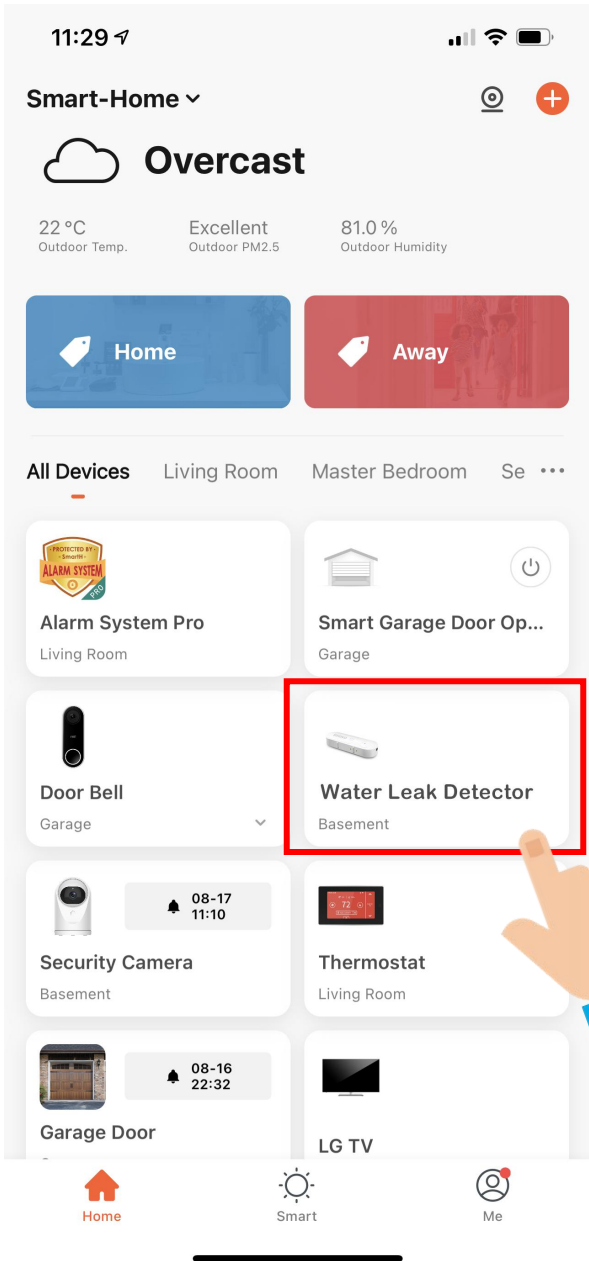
11:29

Smart-Home

Overcast

22 °C
Outdoor Temp.

Excellent
Outdoor PM2.5

81.0 %
Outdoor Humidity

Home

Away

All Devices Living Room Master Bedroom Se ···

PROTECTED BY SmartH ALARM SYSTEM PRO

Alarm System Pro
Living Room

Smart Garage Door Op...
Garage

Door Bell
Garage

Water Leak Detector
Basement

08-17
11:10

Security Camera
Basement

72

Thermostat
Living Room

08-16
22:32

Garage Door

LG TV

Home

Smart

Me